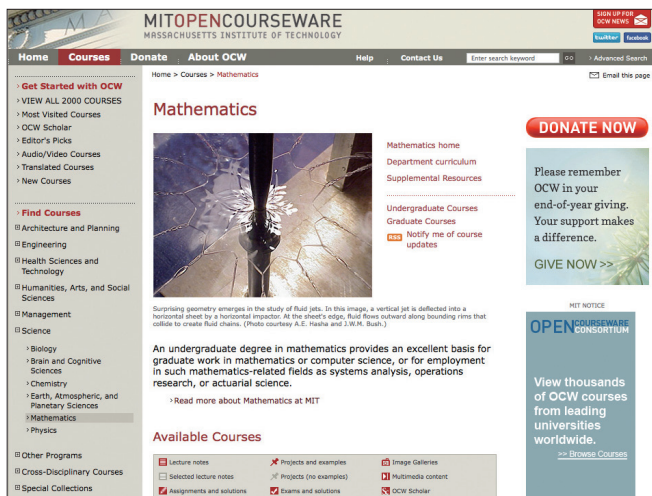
MITOPENCOURSEWARE
MASSACHUSETTS INSTITUTE OF TECHNOLOGY

SIGN UP FOR OCW NEWS
twitter facebook

Home | Courses | Donate | About OCW | Help | Contact Us | Enter search keyword GO | › Advanced Search

Home > Courses > Mathematics

Email this page

› Get Started with OCW
› VIEW ALL 2000 COURSES
› Most Visited Courses
› OCW Scholar
› Editor's Picks
› Audio/Video Courses
› Translated Courses
› New Courses

› Find Courses
⊞ Architecture and Planning
⊞ Engineering
⊞ Health Sciences and Technology
⊞ Humanities, Arts, and Social Sciences
⊞ Management
⊟ Science
› Biology
› Brain and Cognitive Sciences
› Chemistry
› Earth, Atmospheric, and Planetary Sciences
› Mathematics
› Physics

⊞ Other Programs
⊞ Cross-Disciplinary Courses
⊞ Special Collections

Mathematics

Mathematics home
Department curriculum
Supplemental Resources

Undergraduate Courses
Graduate Courses
RSS Notify me of course updates

Surprising geometry emerges in the study of fluid jets. In this image, a vertical jet is deflected into a horizontal sheet by a horizontal impactor. At the sheet's edge, fluid flows outward along bounding rims that collide to create fluid chains. (Photo courtesy A.E. Hasha and J.W.M. Bush.)

An undergraduate degree in mathematics provides an excellent basis for graduate work in mathematics or computer science, or for employment in such mathematics-related fields as systems analysis, operations research, or actuarial science.

› Read more about Mathematics at MIT

Available Courses

Lecture notes | Projects and examples | Image Galleries
Selected lecture notes | Projects (no examples) | Multimedia content
Assignments and solutions | Exams and solutions | OCW Scholar

DONATE NOW

Please remember OCW in your end-of-year giving. Your support makes a difference.

GIVE NOW >>

MIT NOTICE

OPENCOURSEWARE CONSORTIUM

View thousands of OCW courses from leading universities worldwide.
>> Browse Courses